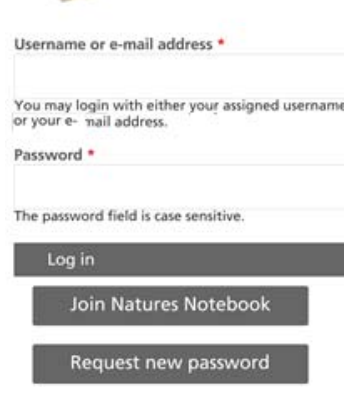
Username or e-mail address *

You may login with either your assigned username or your e-mail address.

Password *

The password field is case sensitive.

Log in

Join Natures Notebook

Request new password